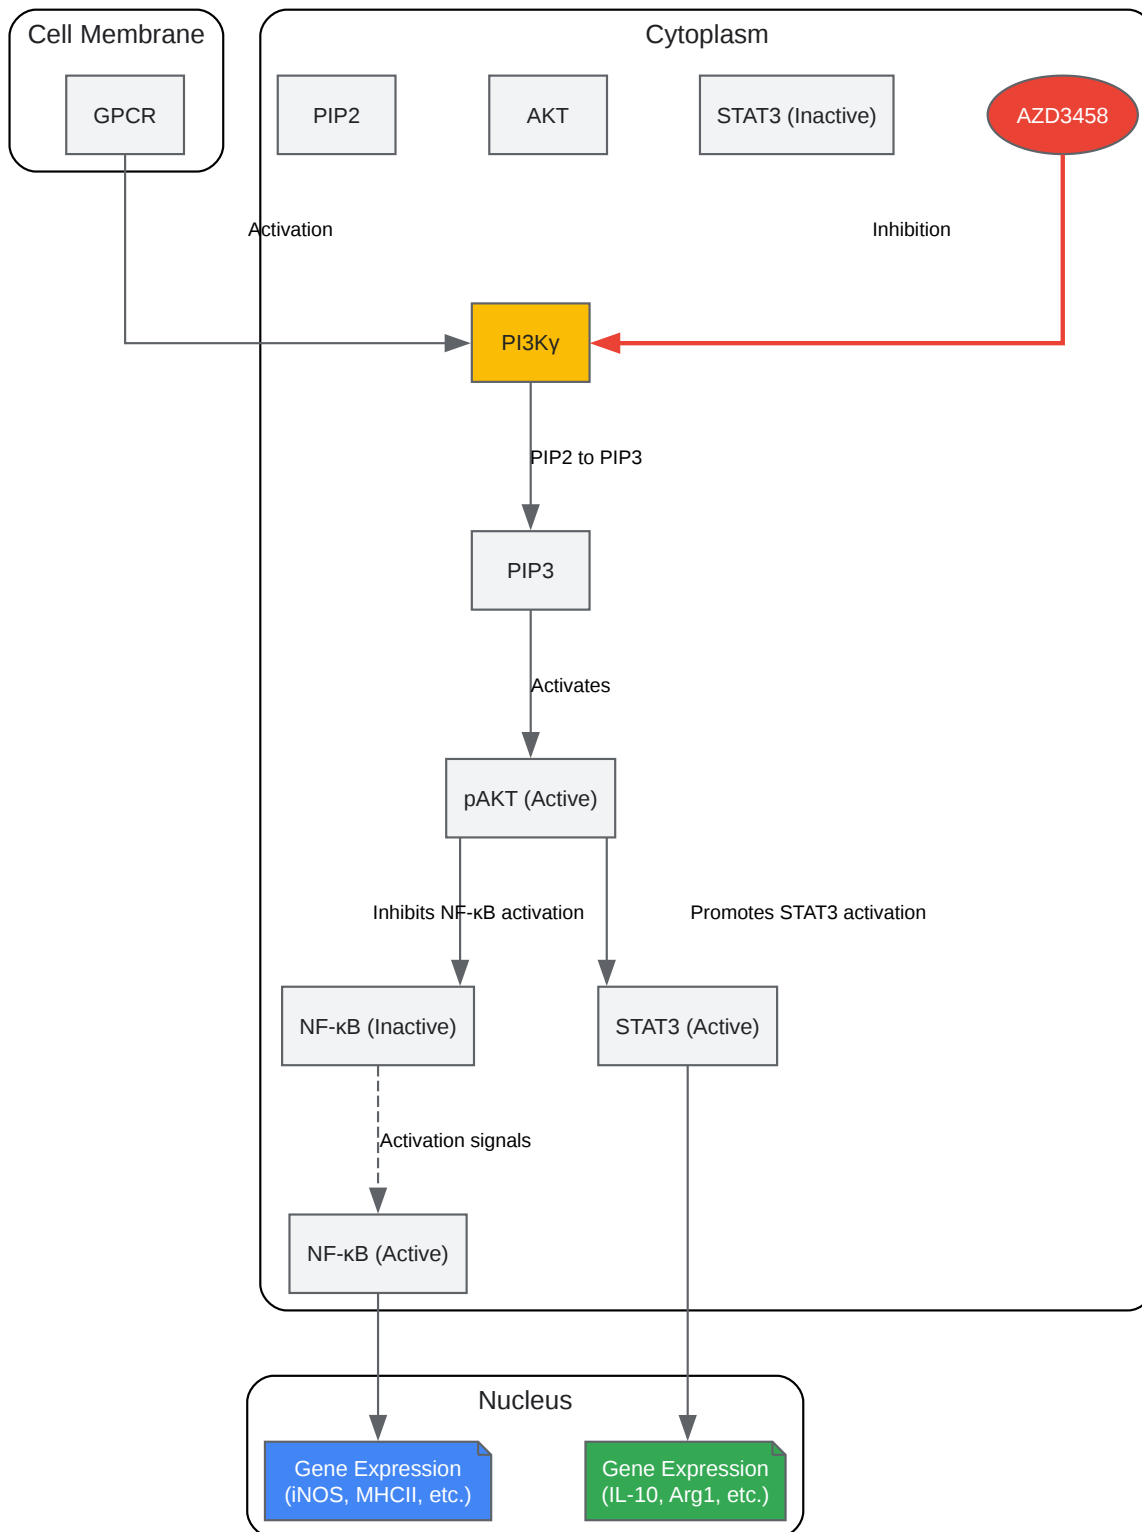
Cell Membrane

GPCR

Cytoplasm

PIP2

AKT

STAT3 (Inactive)

AZD3458

Activation

Inhibition

PI3Kγ

PIP2 to PIP3

PIP3

Activates

pAKT (Active)

Inhibits NF-κB activation

Promotes STAT3 activation

NF-κB (Inactive)

STAT3 (Active)

Activation signals

NF-κB (Active)

Nucleus

Gene Expression (iNOS, MHCII, etc.)

Gene Expression (IL-10, Arg1, etc.)